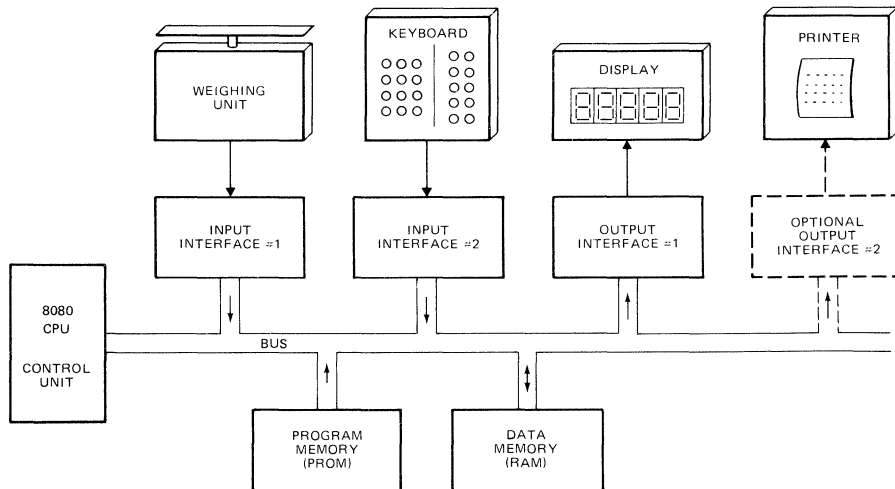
KEYBOARD

PRINTER

WEIGHING UNIT

DISPLAY

INPUT INTERFACE #1

INPUT INTERFACE #2

OUTPUT INTERFACE #1

OPTIONAL OUTPUT INTERFACE #2

8080 CPU

CONTROL UNIT

BUS

PROGRAM MEMORY (PROM)

DATA MEMORY (RAM)